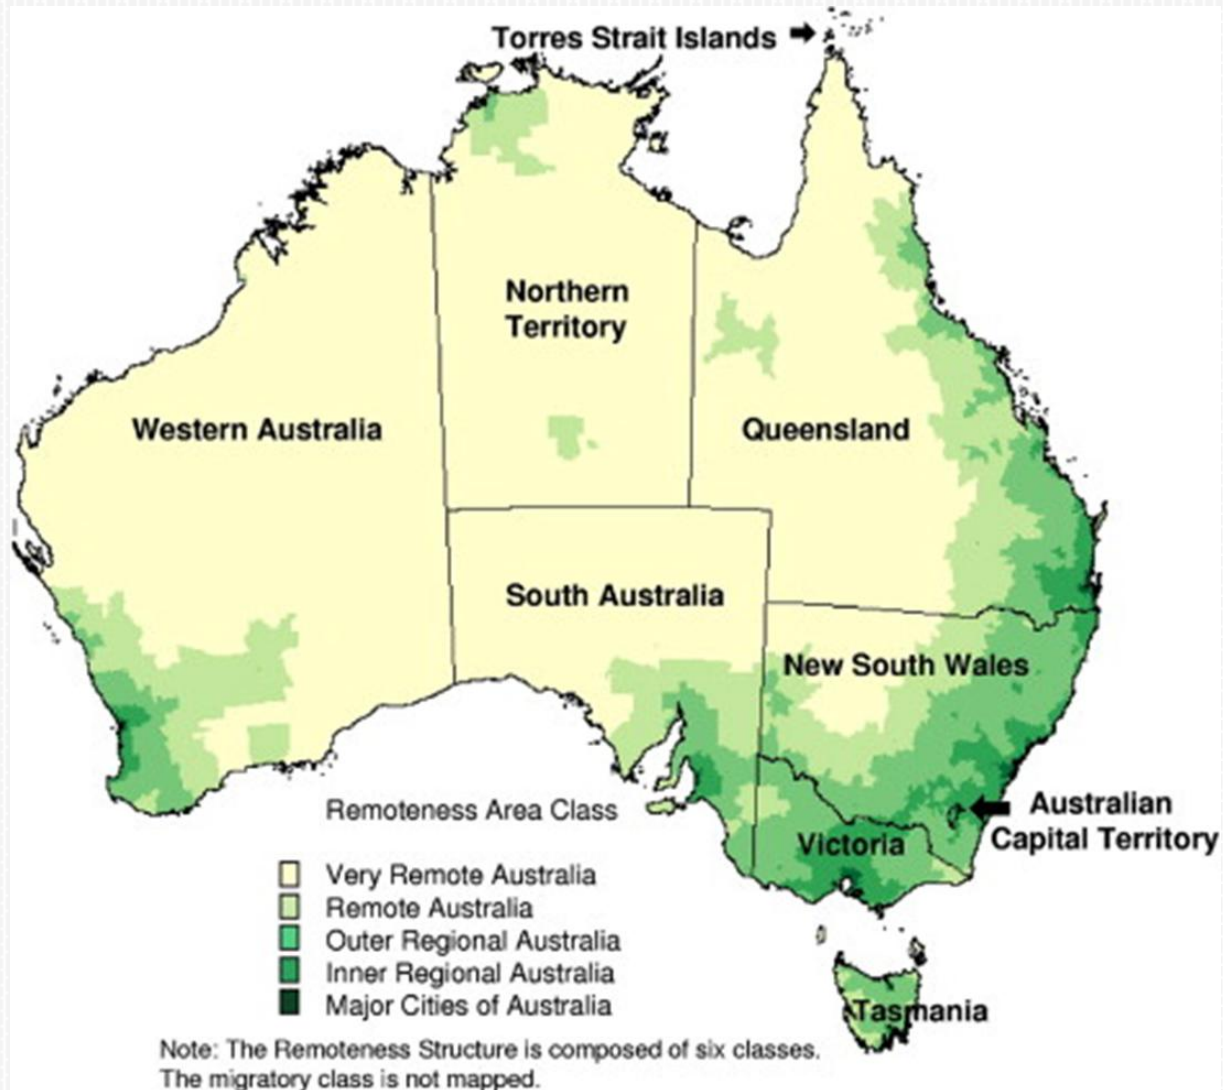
Torres Strait Islands

Northern Territory

Western Australia

Queensland

South Australia

New South Wales

Australian Capital Territory

Victoria

Tasmania

Remoteness Area Class

Very Remote Australia
Remote Australia
Outer Regional Australia
Inner Regional Australia
Major Cities of Australia

Note: The Remoteness Structure is composed of six classes. The migratory class is not mapped.